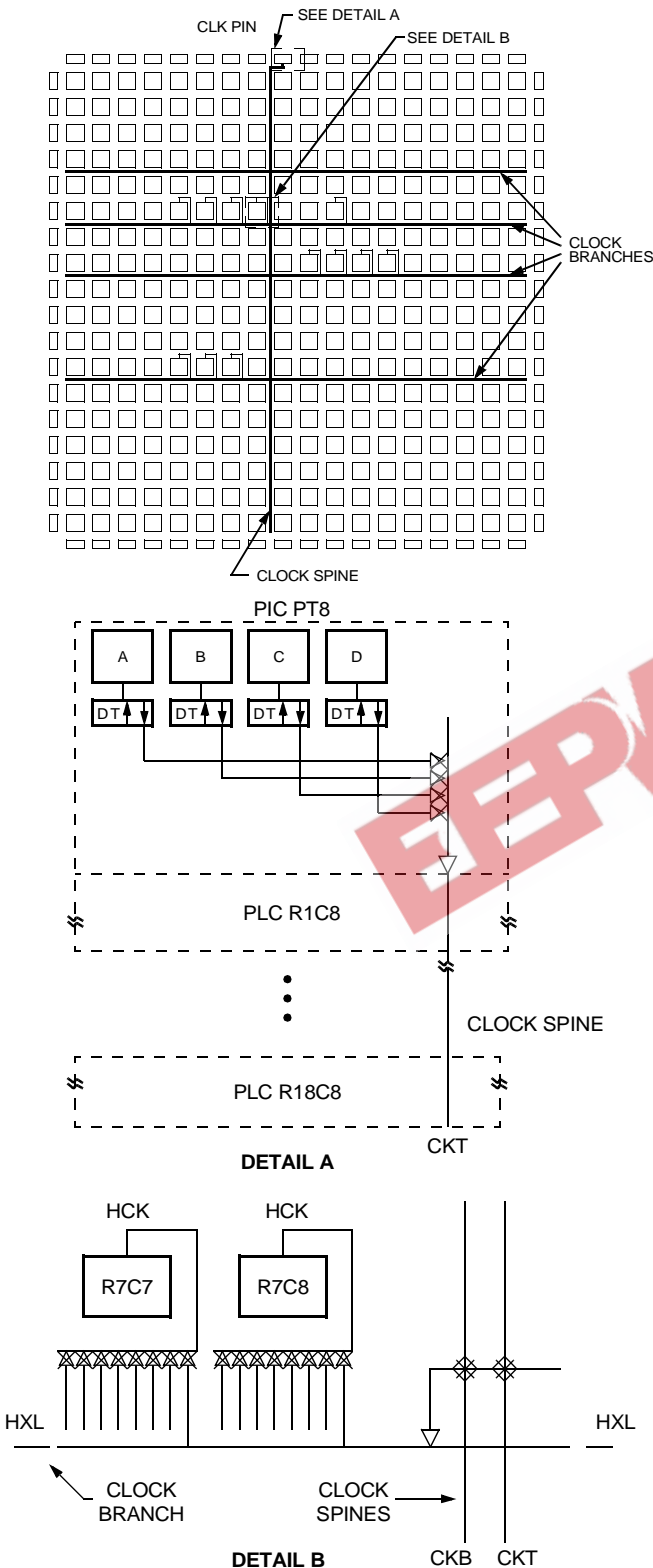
CLK PIN
SEE DETAIL A
SEE DETAIL B
CLOCK BRANCHES
CLOCK SPINE

PIC PT8
A
B
C
D
DT
DT
DT
DT
PLC R1C8
CLOCK SPINE
PLC R18C8
CKT
DETAIL A

HCK
HCK
R7C7
R7C8
HXL
HXL
CLOCK BRANCH
CLOCK SPINES
DETAIL B
CKB
CKT